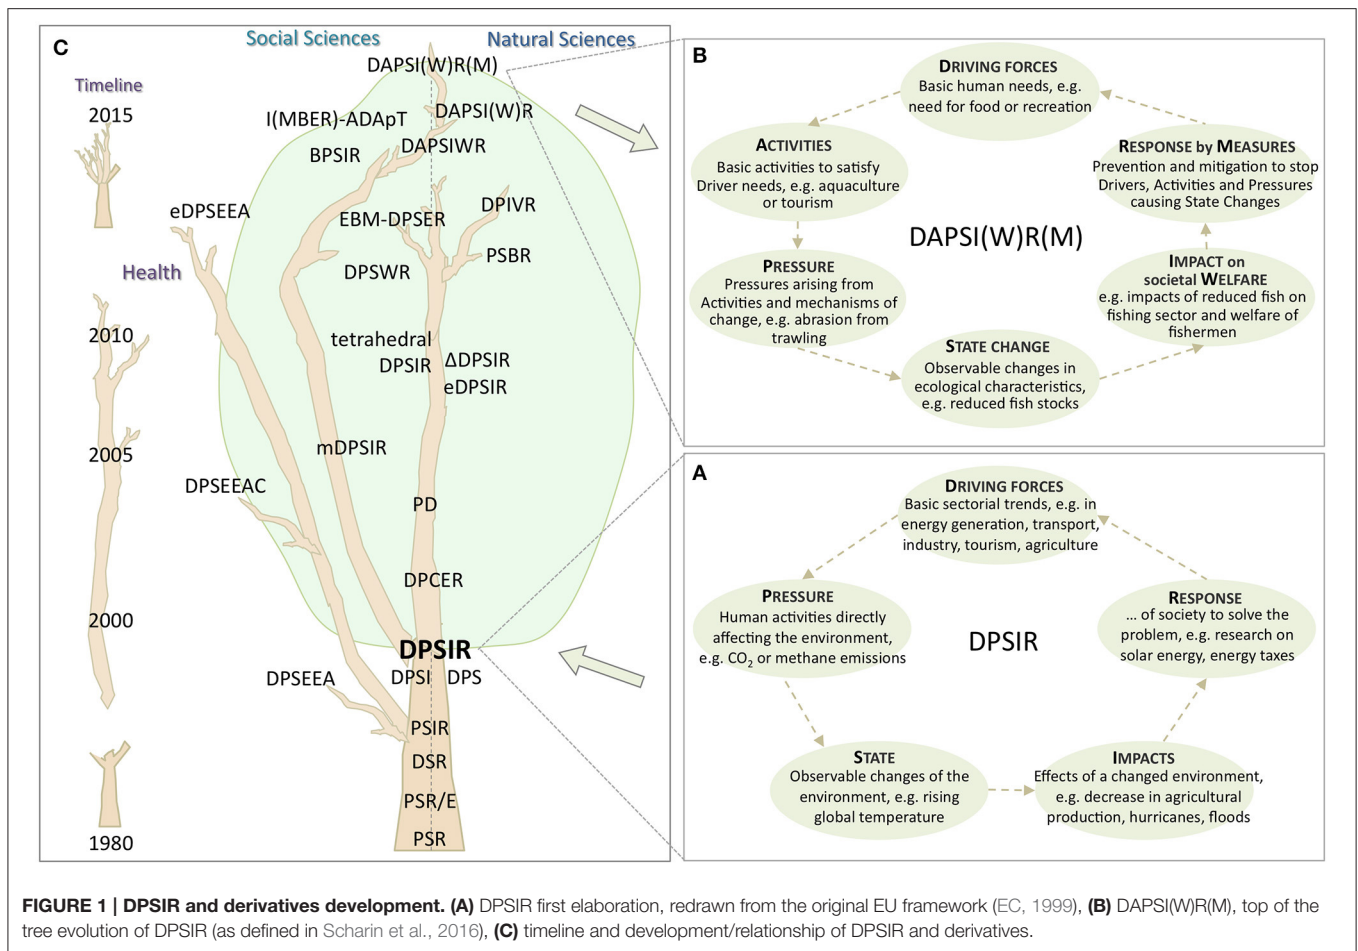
C

Social Sciences

Natural Sciences

Timeline

2015

2010

2005

2000

1980

Health

DAPSI(W)R(M)

I(MBER)-ADApT

DAPSI(W)R

BPSIR

DAPSIWR

eDPSEEA

EBM-DPSER

DPIVR

PSBR

DPSWR

tetrahedral DPSIR

ΔDPSIR

eDPSIR

mDPSIR

DPSEEAC

PD

DPCER

DPSIR

DPSEEA

DPSI

DPS

PSIR

DSR

PSR/E

PSR

B

DRIVING FORCES
Basic human needs, e.g. need for food or recreation

ACTIVITIES
Basic activities to satisfy Driver needs, e.g. aquaculture or tourism

RESPONSE by MEASURES
Prevention and mitigation to stop Drivers, Activities and Pressures causing State Changes

DAPSI(W)R(M)

PRESSURE
Pressures arising from Activities and mechanisms of change, e.g. abrasion from trawling

IMPACT on societal WELFARE
e.g. impacts of reduced fish on fishing sector and welfare of fishermen

STATE CHANGE
Observable changes in ecological characteristics, e.g. reduced fish stocks

A

DRIVING FORCES
Basic sectorial trends, e.g. in energy generation, transport, industry, tourism, agriculture

PRESSURE
Human activities directly affecting the environment, e.g. $CO_2$ or methane emissions

DPSIR

RESPONSE
... of society to solve the problem, e.g. research on solar energy, energy taxes

STATE
Observable changes of the environment, e.g. rising global temperature

IMPACTS
Effects of a changed environment, e.g. decrease in agricultural production, hurricanes, floods

FIGURE 1 | DPSIR and derivatives development. (A) DPSIR first elaboration, redrawn from the original EU framework (EC, 1999), (B) DAPSI(W)R(M), top of the tree evolution of DPSIR (as defined in Scharin et al., 2016), (C) timeline and development/relationship of DPSIR and derivatives.